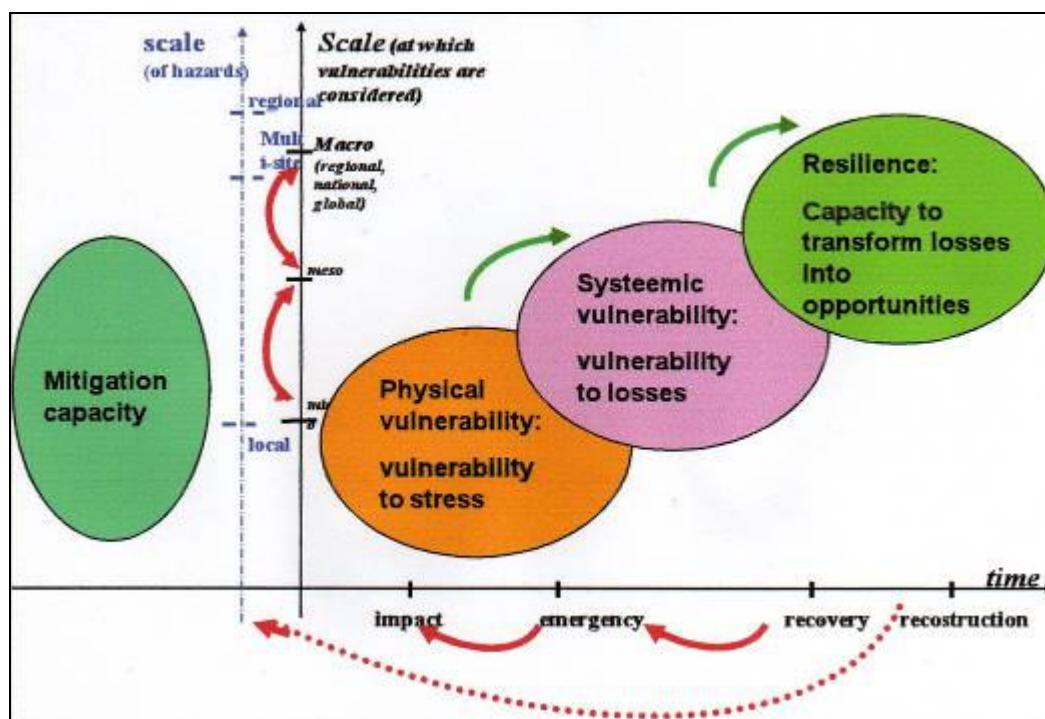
scale
(of hazards)

regional

Mul
i-site

local

Scale (at which vulnerabilities are considered)

Macro
(regional, national, global)

meso

mic
o

Mitigation capacity

Physical vulnerability:

vulnerability to stress

Systeemic vulnerability:

vulnerability to losses

Resilience:

Capacity to transform losses into opportunities

time

impact

emergency

recovery

recostruction